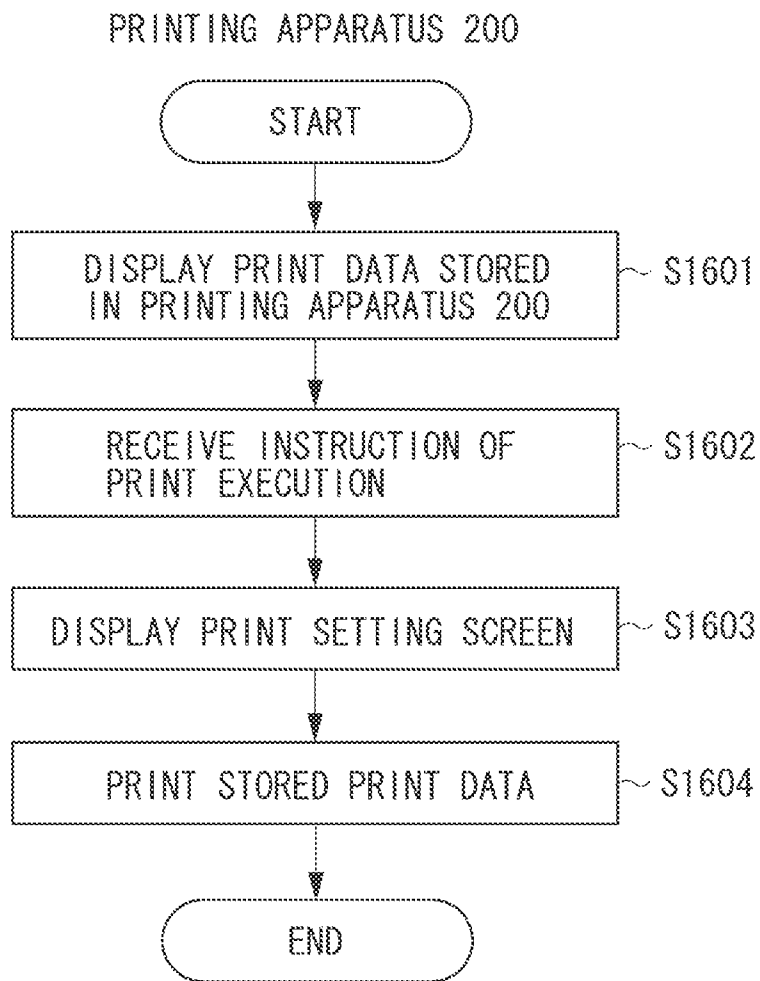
PRINTING APPARATUS 200

START

DISPLAY PRINT DATA STORED IN PRINTING APPARATUS 200

S1601

RECEIVE INSTRUCTION OF PRINT EXECUTION

S1602

DISPLAY PRINT SETTING SCREEN

S1603

PRINT STORED PRINT DATA

S1604

END